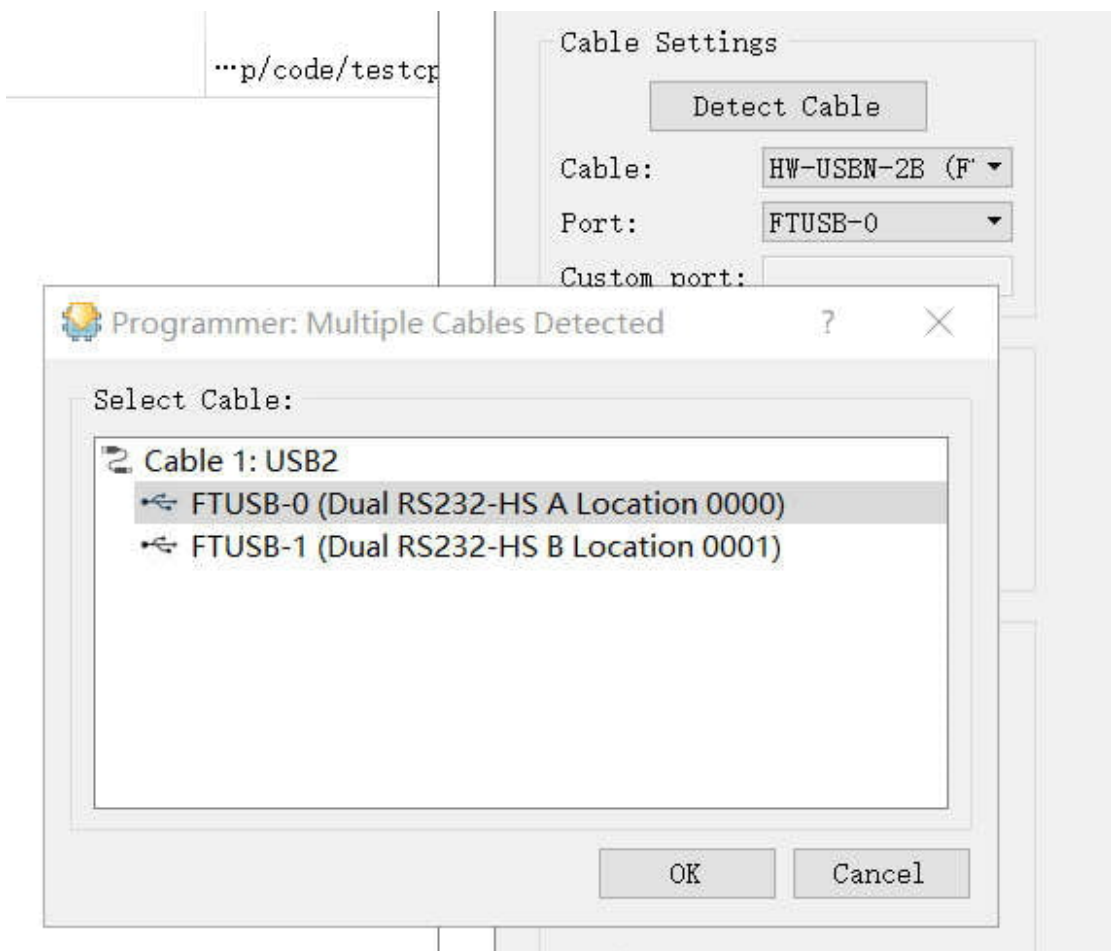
…p/code/testcp

Cable Settings

Detect Cable

Cable: HW-USBN-2B (F

Port: FTUSB-0

Custom port:

Programmer: Multiple Cables Detected ? ×

Select Cable:

Cable 1: USB2

FTUSB-0 (Dual RS232-HS A Location 0000)

FTUSB-1 (Dual RS232-HS B Location 0001)

OK Cancel